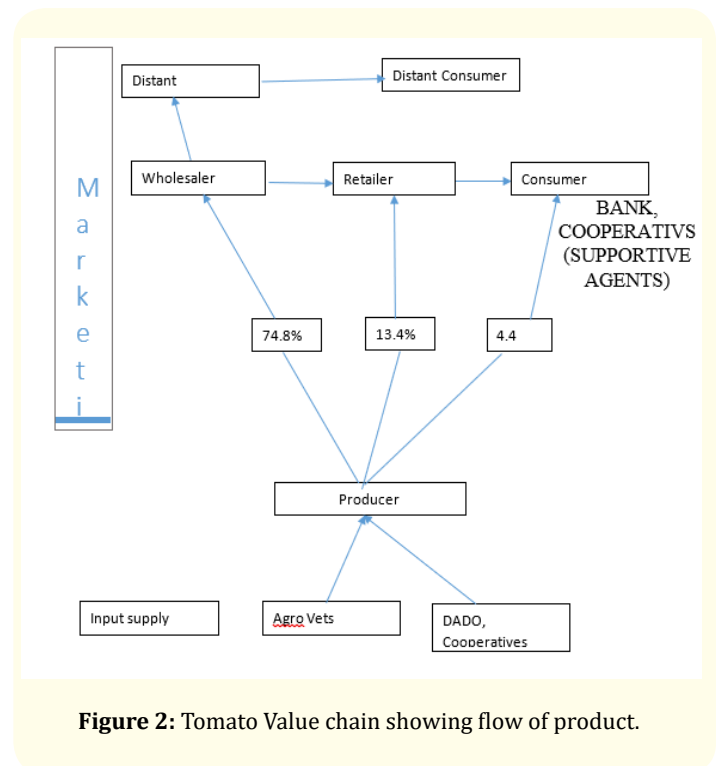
M
a
r
k
e
t
i

Distant

Distant Consumer

Wholesaler

Retailer

Consumer

BANK, COOPERATIVS (SUPPORTIVE AGENTS)

74.8%

13.4%

4.4

Producer

Input supply

Agro Vets

DADO, Cooperatives

**Figure 2:** Tomato Value chain showing flow of product.